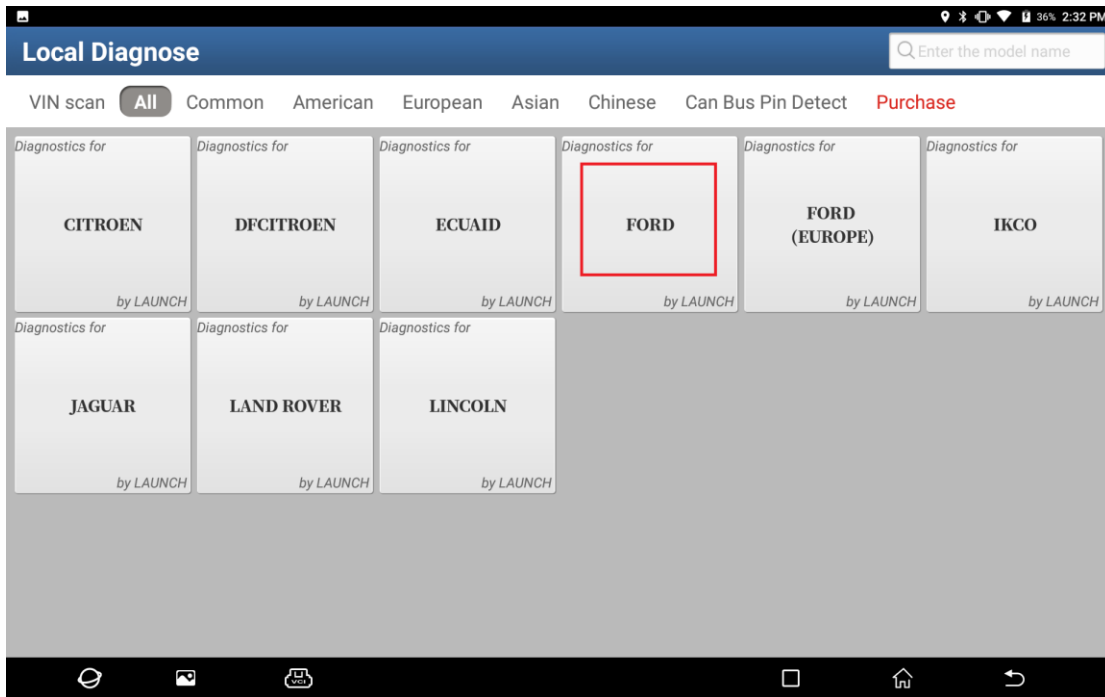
36% 2:32 PM

Local Diagnose

Enter the model name

VIN scan All Common American European Asian Chinese Can Bus Pin Detect Purchase

Diagnostics for
CITROEN
by LAUNCH

Diagnostics for
DFCITROEN
by LAUNCH

Diagnostics for
ECUAID
by LAUNCH

Diagnostics for
FORD
by LAUNCH

Diagnostics for
FORD (EUROPE)
by LAUNCH

Diagnostics for
IKCO
by LAUNCH

Diagnostics for
JAGUAR
by LAUNCH

Diagnostics for
LAND ROVER
by LAUNCH

Diagnostics for
LINCOLN
by LAUNCH

VCI